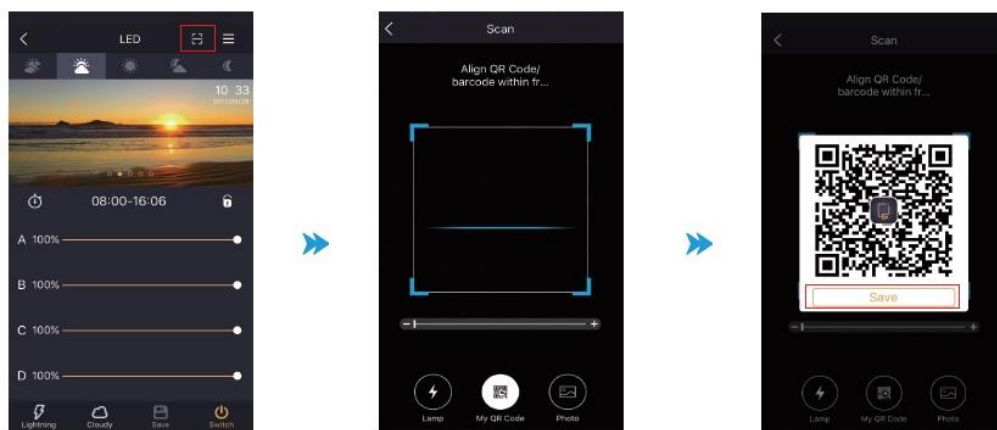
LED

10 33

08:00-16:06

A 100%

B 100%

C 100%

D 100%

Lightning Cloudy Save Switch

Scan

Align QR Code/ barcode within fr...

Lamp My QR Code Photo

Scan

Align QR Code/ barcode within fr...

Save

Lamp My QR Code Photo